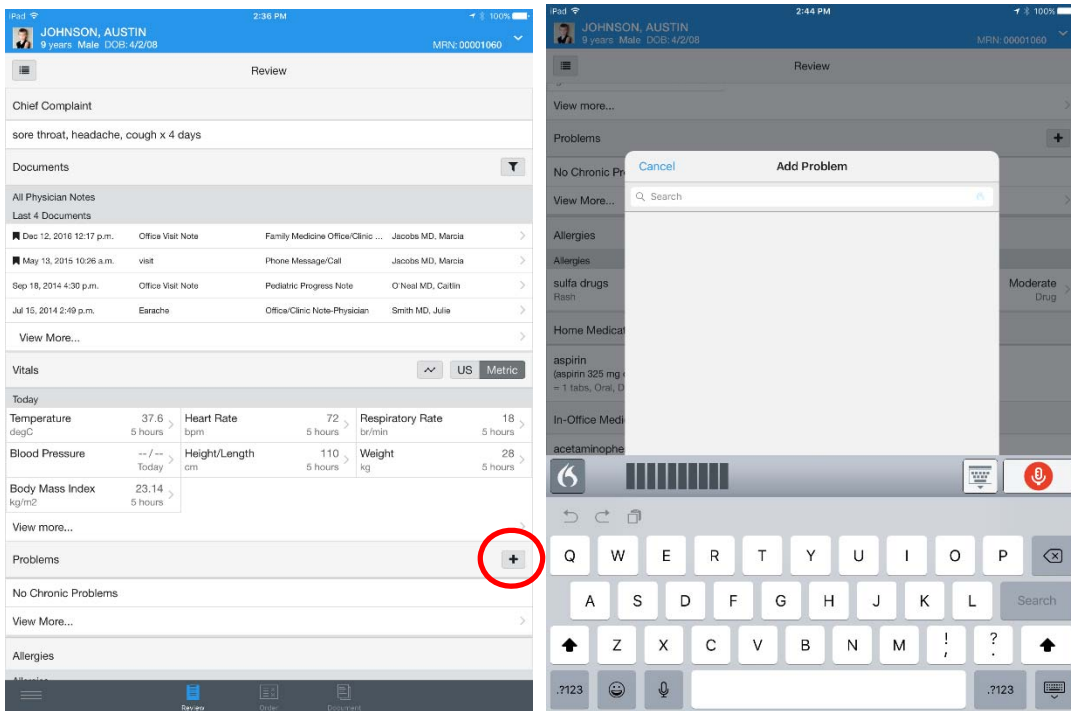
iPad 2:36 PM 100%
JOHNSON, AUSTIN
9 years Male DOB: 4/2/08
MRN: 00001060

Review

Chief Complaint

sore throat, headache, cough x 4 days

Documents

All Physician Notes
Last 4 Documents

| | | | |
|---|---|---|---|
| Dec 12, 2016 12:17 p.m. | Office Visit Note | Family Medicine Office/Clinic ... | Jacobs MD, Marcia |
| May 13, 2015 10:26 a.m. | visit | Phone Message/Call | Jacobs MD, Marcia |
| Sep 18, 2014 4:30 p.m. | Office Visit Note | Pediatric Progress Note | O'Neal MD, Caitlin |
| Jul 15, 2014 2:49 p.m. | Earache | Office/Clinic Note-Physician | Smith MD, Julie |

View More...

Vitals US Metric

Today

| | | |
|---|---|---|
| Temperature 37.6 degC 5 hours | Heart Rate 72 bpm 5 hours | Respiratory Rate 18 br/min 5 hours |
| Blood Pressure --/-- Today | Height/Length 110 cm 5 hours | Weight 28 kg 5 hours |
| Body Mass Index 23.14 kg/m2 5 hours | | |

View more...

Problems

No Chronic Problems

View More...

Allergies

Review Order Document

iPad 2:44 PM 100%
JOHNSON, AUSTIN
9 years Male DOB: 4/2/08
MRN: 00001060

Review

View more...

Problems

No Chronic Pr

View More...

Allergies

Allergies

sulfa drugs
Rash
Moderate
Drug

Home Medicat

aspirin
(aspirin 325 mg
= 1 tabs, Oral, D

In-Office Medi

acetaminophe

Cancel Add Problem

Search

Q W E R T Y U I O P
A S D F G H J K L Search
Z X C V B N M ! ?
.?123 .?123